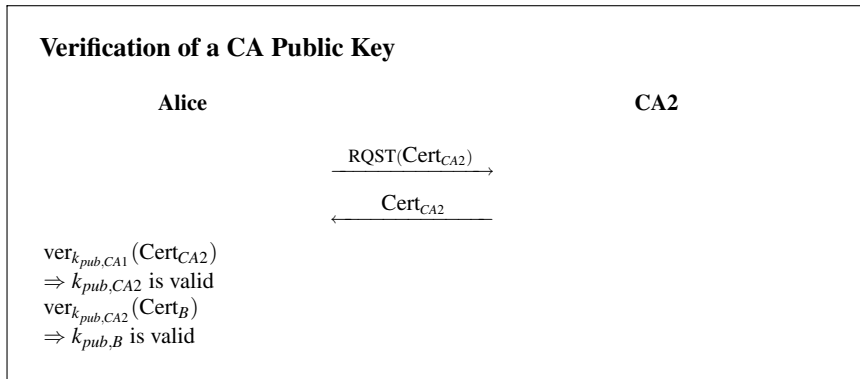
**Verification of a CA Public Key**

**Alice**

**CA2**

RQST($\text{Cert}_{CA2}$)

$\text{Cert}_{CA2}$

$\text{ver}_{k_{pub,CA1}}(\text{Cert}_{CA2})$
$\Rightarrow k_{pub,CA2}$ is valid
$\text{ver}_{k_{pub,CA2}}(\text{Cert}_{B})$
$\Rightarrow k_{pub,B}$ is valid